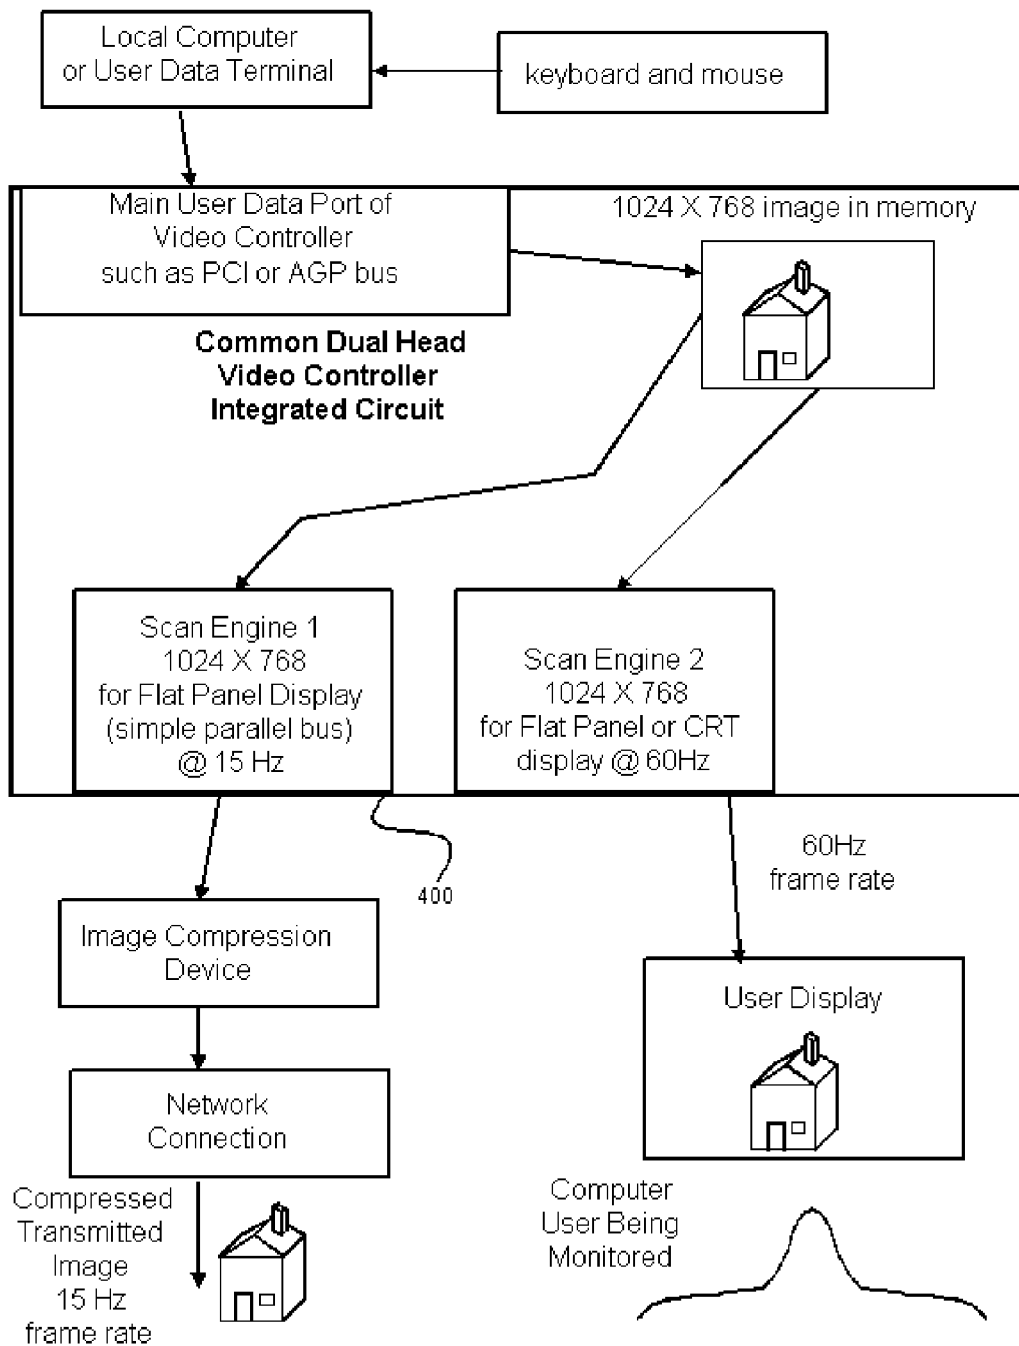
Local Computer or User Data Terminal

keyboard and mouse

Main User Data Port of Video Controller such as PCI or AGP bus

1024 X 768 image in memory

Common Dual Head Video Controller Integrated Circuit

Scan Engine 1
1024 X 768
for Flat Panel Display
(simple parallel bus)
@ 15 Hz

Scan Engine 2
1024 X 768
for Flat Panel or CRT
display @ 60Hz

400

60Hz
frame rate

Image Compression Device

Network Connection

User Display

Compressed Transmitted Image 15 Hz frame rate

Computer User Being Monitored